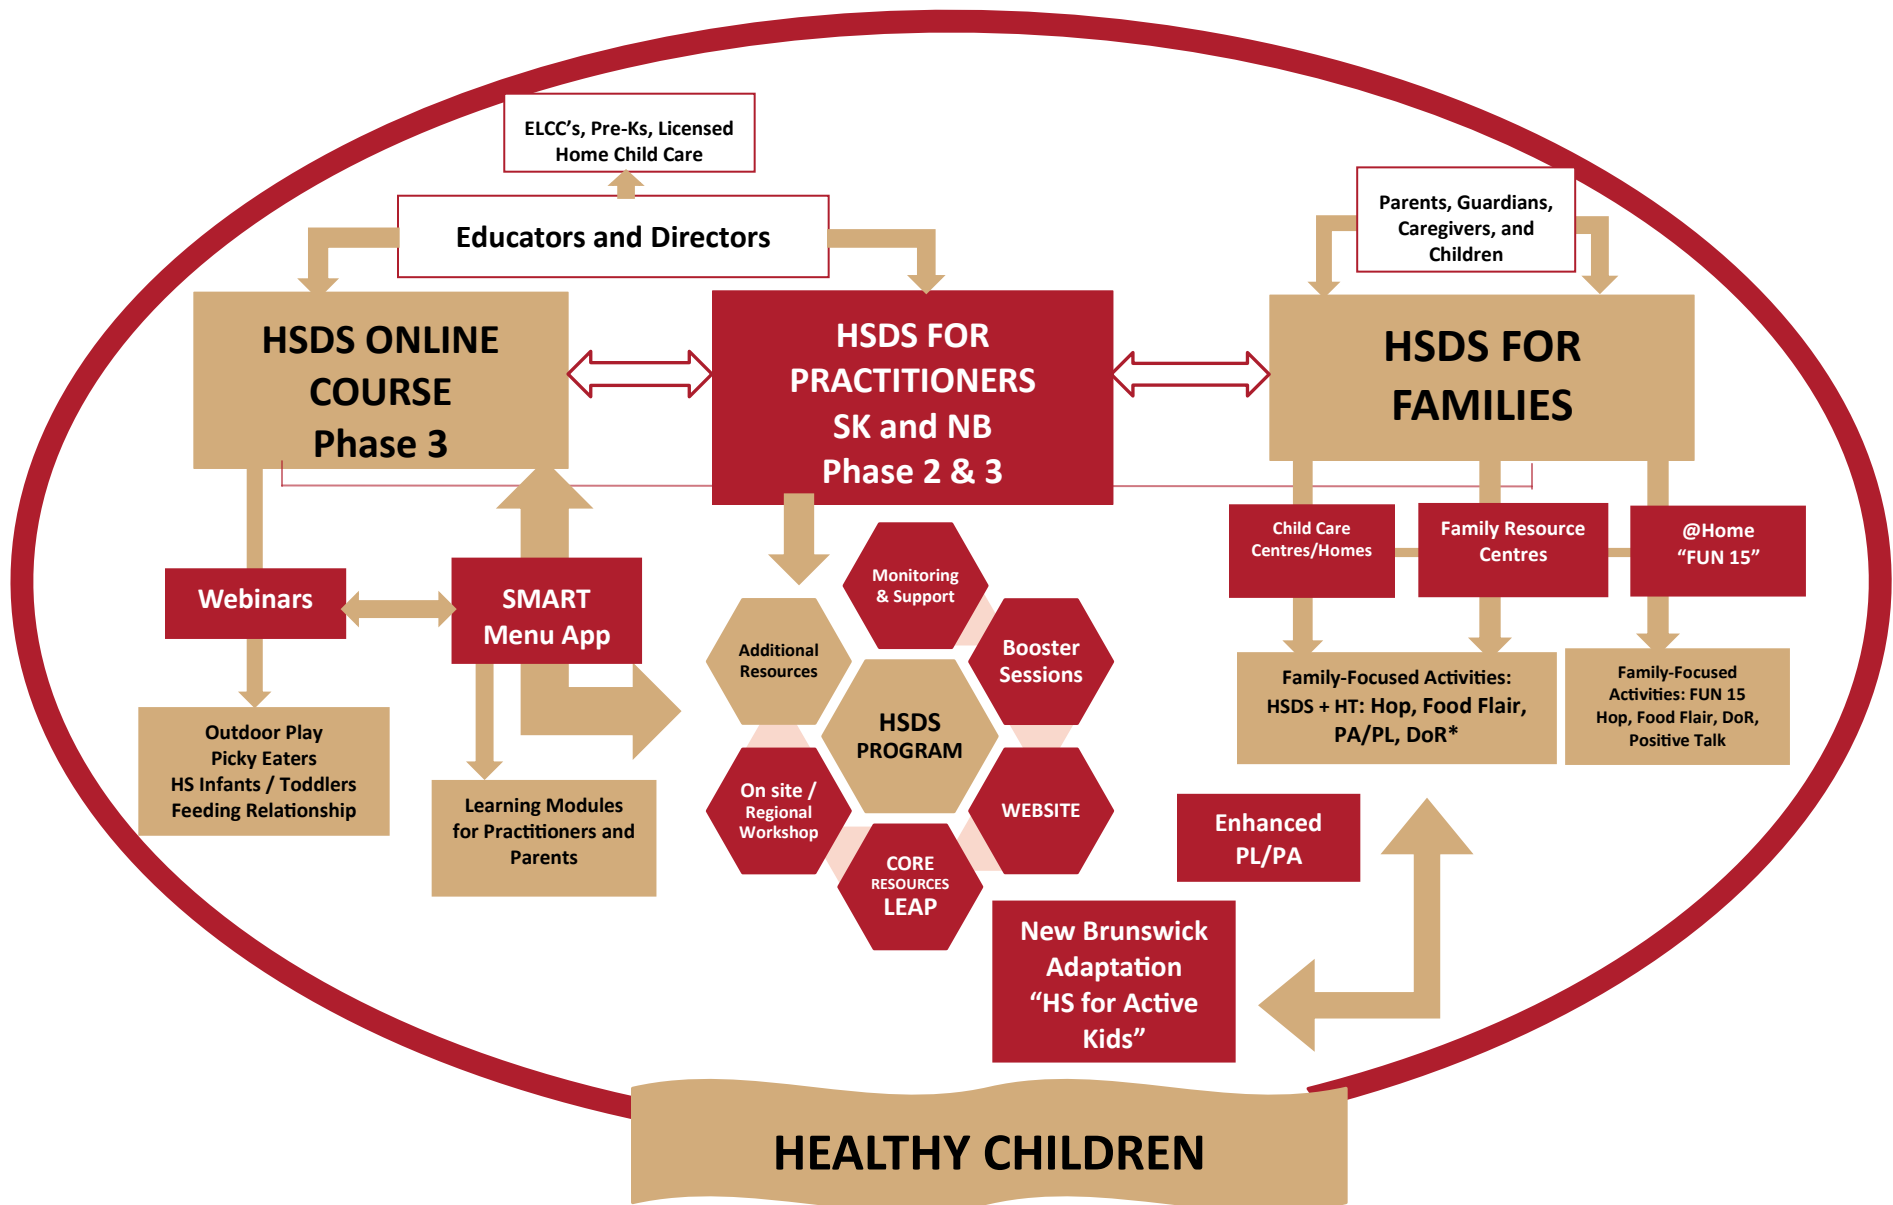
ELCC's, Pre-Ks, Licensed Home Child Care

Educators and Directors

Parents, Guardians, Caregivers, and Children

HSDS ONLINE COURSE Phase 3

HSDS FOR PRACTITIONERS SK and NB Phase 2 & 3

HSDS FOR FAMILIES

Webinars

SMART Menu App

Outdoor Play
Picky Eaters
HS Infants / Toddlers
Feeding Relationship

Learning Modules for Practitioners and Parents

Monitoring & Support

Additional Resources

Booster Sessions

HSDS PROGRAM

On site / Regional Workshop

WEBSITE

CORE RESOURCES LEAP

Child Care Centres/Homes

Family Resource Centres

@Home "FUN 15"

Family-Focused Activities: HSDS + HT: Hop, Food Flair, PA/PL, DoR*

Family-Focused Activities: FUN 15 Hop, Food Flair, DoR, Positive Talk

Enhanced PL/PA

New Brunswick Adaptation "HS for Active Kids"

HEALTHY CHILDREN